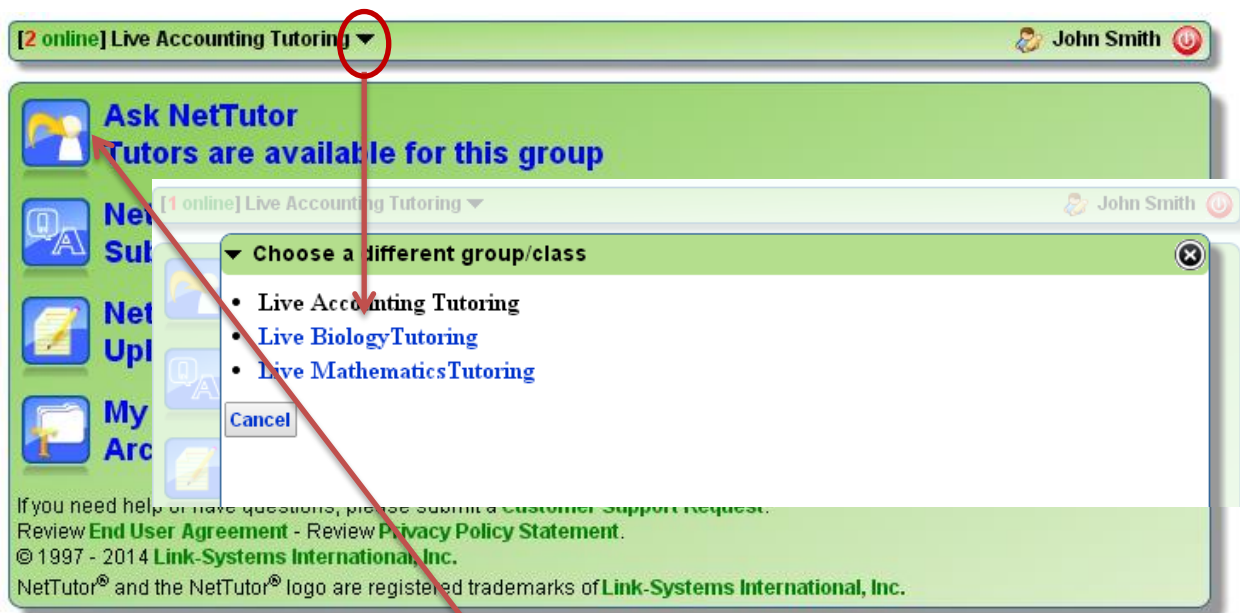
[2 online] Live Accounting Tutoring

John Smith

Ask NetTutor
Tutors are available for this group

Nev
Sub

Net
Upl

My
Arc

[1 online] Live Accounting Tutoring

John Smith

Choose a different group/class

- Live Accounting Tutoring
- Live BiologyTutoring
- Live MathematicsTutoring

Cancel

If you need help or have questions, please submit a Customer Support Request.
Review End User Agreement - Review Privacy Policy Statement.
© 1997 - 2014 Link-Systems International, Inc.
NetTutor® and the NetTutor® logo are registered trademarks of Link-Systems International, Inc.